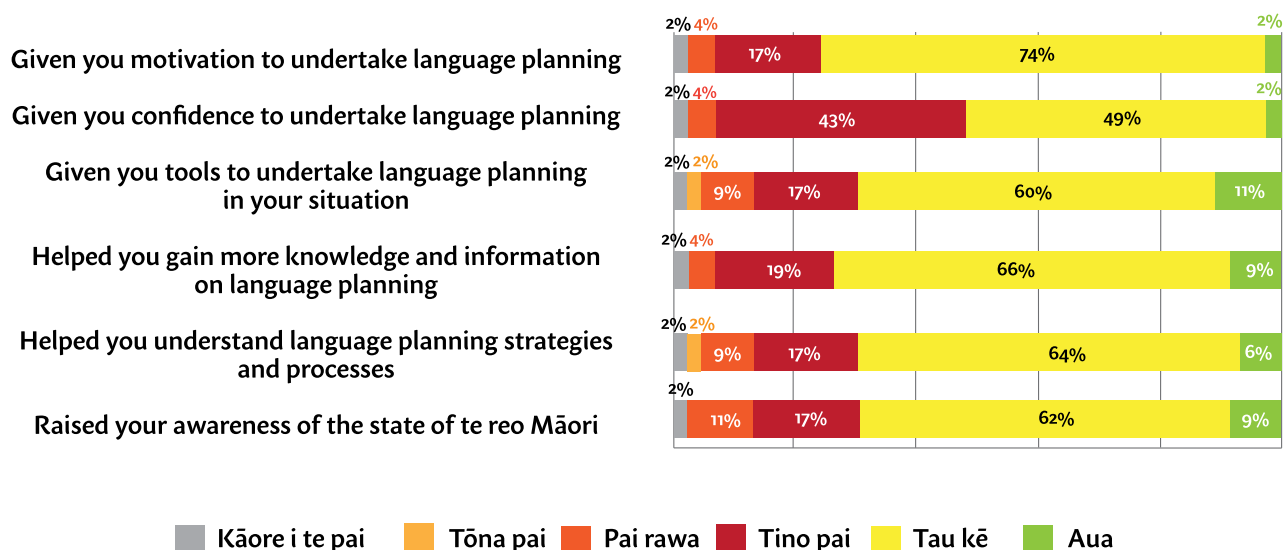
Given you motivation to undertake language planning
2% 4% 17% 74% 2%

Given you confidence to undertake language planning
2% 4% 43% 49% 2%

Given you tools to undertake language planning in your situation
2% 2% 9% 17% 60% 11%

Helped you gain more knowledge and information on language planning
2% 4% 19% 66% 9%

Helped you understand language planning strategies and processes
2% 2% 9% 17% 64% 6%

Raised your awareness of the state of te reo Māori
2% 11% 17% 62% 9%

Kāore i te pai
Tōna pai
Pai rawa
Tino pai
Tau kē
Aua